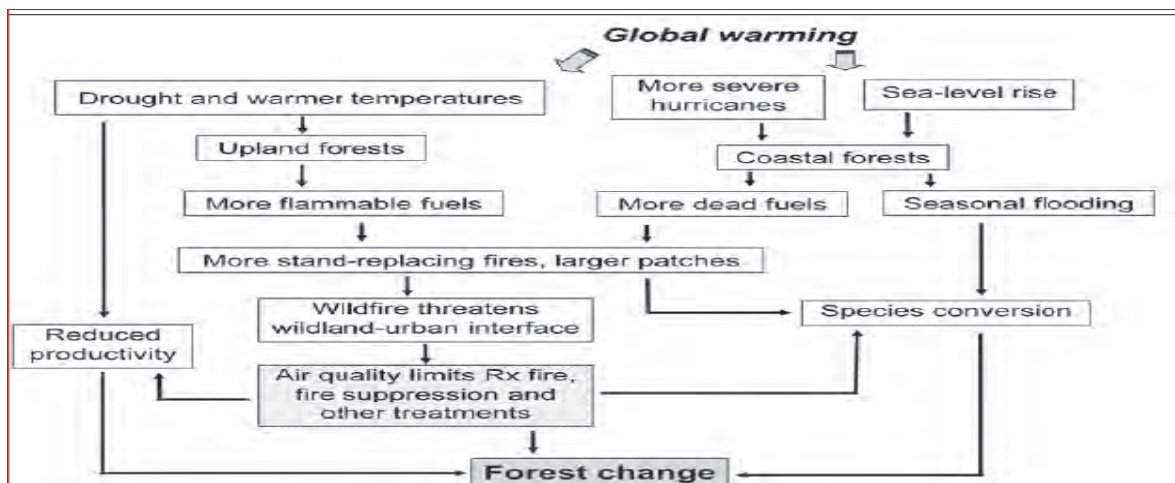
Global warming

Drought and warmer temperatures

More severe hurricanes

Sea-level rise

Upland forests

Coastal forests

More flammable fuels

More dead fuels

Seasonal flooding

More stand-replacing fires, larger patches

Wildfire threatens wildland-urban interface

Species conversion

Reduced productivity

Air quality limits Rx fire, fire suppression and other treatments

Forest change